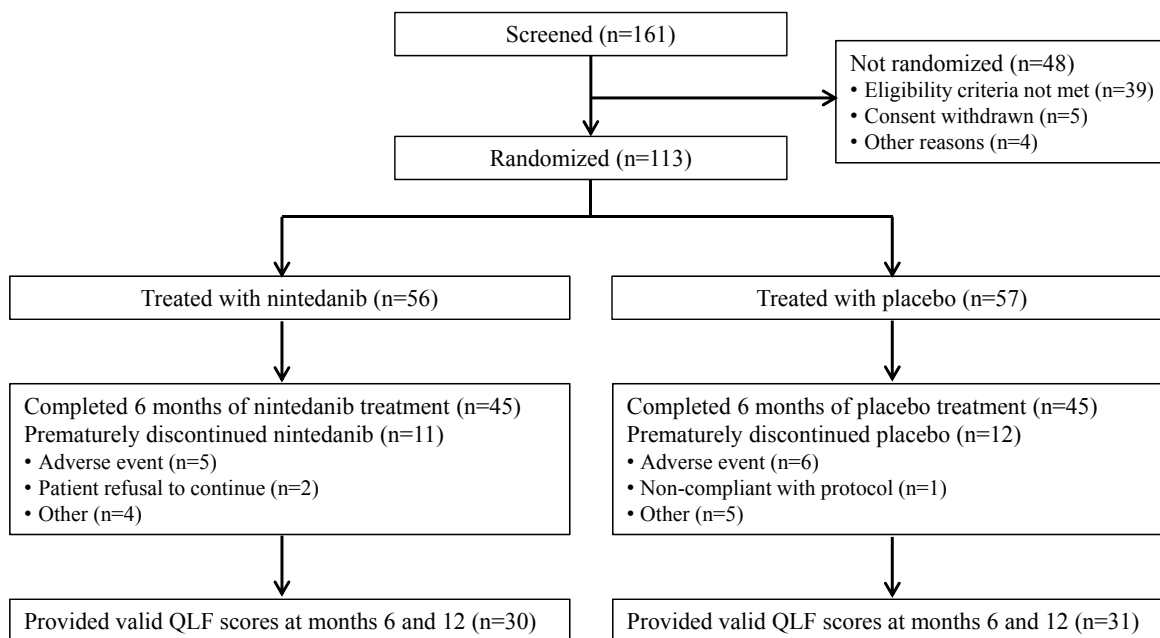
Screened (n=161)

Not randomized (n=48)
• Eligibility criteria not met (n=39)
• Consent withdrawn (n=5)
• Other reasons (n=4)

Randomized (n=113)

Treated with nintedanib (n=56)

Treated with placebo (n=57)

Completed 6 months of nintedanib treatment (n=45)
Prematurely discontinued nintedanib (n=11)
• Adverse event (n=5)
• Patient refusal to continue (n=2)
• Other (n=4)

Completed 6 months of placebo treatment (n=45)
Prematurely discontinued placebo (n=12)
• Adverse event (n=6)
• Non-compliant with protocol (n=1)
• Other (n=5)

Provided valid QLF scores at months 6 and 12 (n=30)

Provided valid QLF scores at months 6 and 12 (n=31)